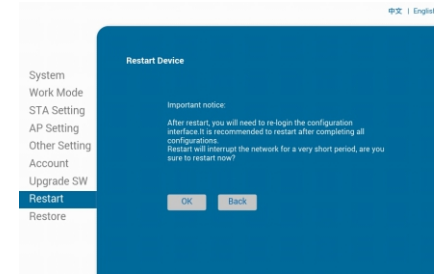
中文 | Englis

System
Work Mode
STA Setting
AP Setting
Other Setting
Account
Upgrade SW
Restart
Restore

Restart Device

Important notice:

After restart, you will need to re-login the configuration interface.It is recommended to restart after completing all configurations.
Restart will interrupt the network for a very short period, are you sure to restart now?

OK Back